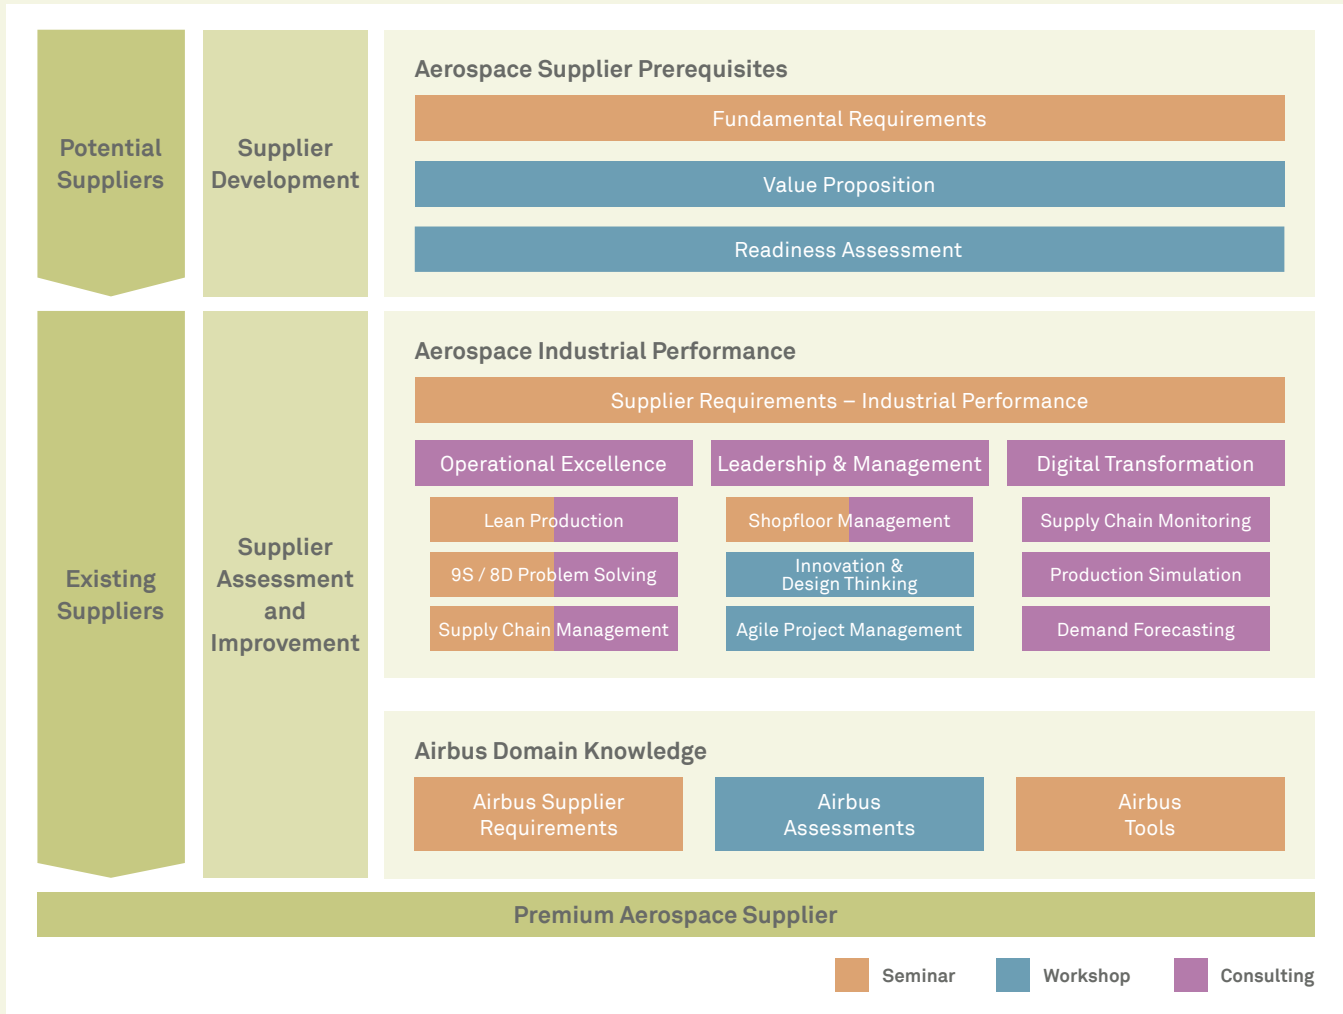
Potential Suppliers

Supplier Development

Aerospace Supplier Prerequisites

Fundamental Requirements

Value Proposition

Readiness Assessment

Existing Suppliers

Supplier Assessment and Improvement

Aerospace Industrial Performance

Supplier Requirements – Industrial Performance

Operational Excellence

Leadership & Management

Digital Transformation

Lean Production

Shopfloor Management

Supply Chain Monitoring

9S / 8D Problem Solving

Innovation & Design Thinking

Production Simulation

Supply Chain Management

Agile Project Management

Demand Forecasting

Airbus Domain Knowledge

Airbus Supplier Requirements

Airbus Assessments

Airbus Tools

Premium Aerospace Supplier

Seminar

Workshop

Consulting